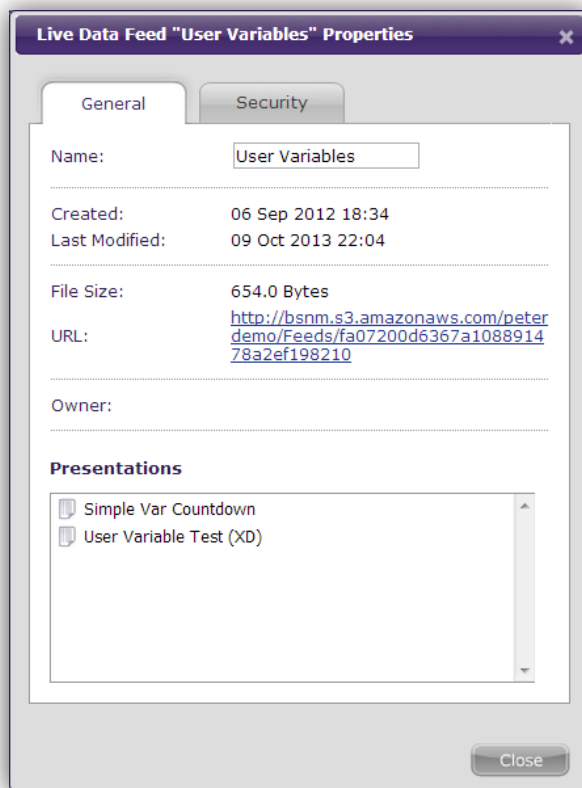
Live Data Feed "User Variables" Properties

General

Security

Name: User Variables

Created: 06 Sep 2012 18:34
Last Modified: 09 Oct 2013 22:04

File Size: 654.0 Bytes
URL: http://bsnm.s3.amazonaws.com/peterdemo/Feeds/fa07200d6367a108891478a2ef198210

Owner:

Presentations

Simple Var Countdown
User Variable Test (XD)

Close